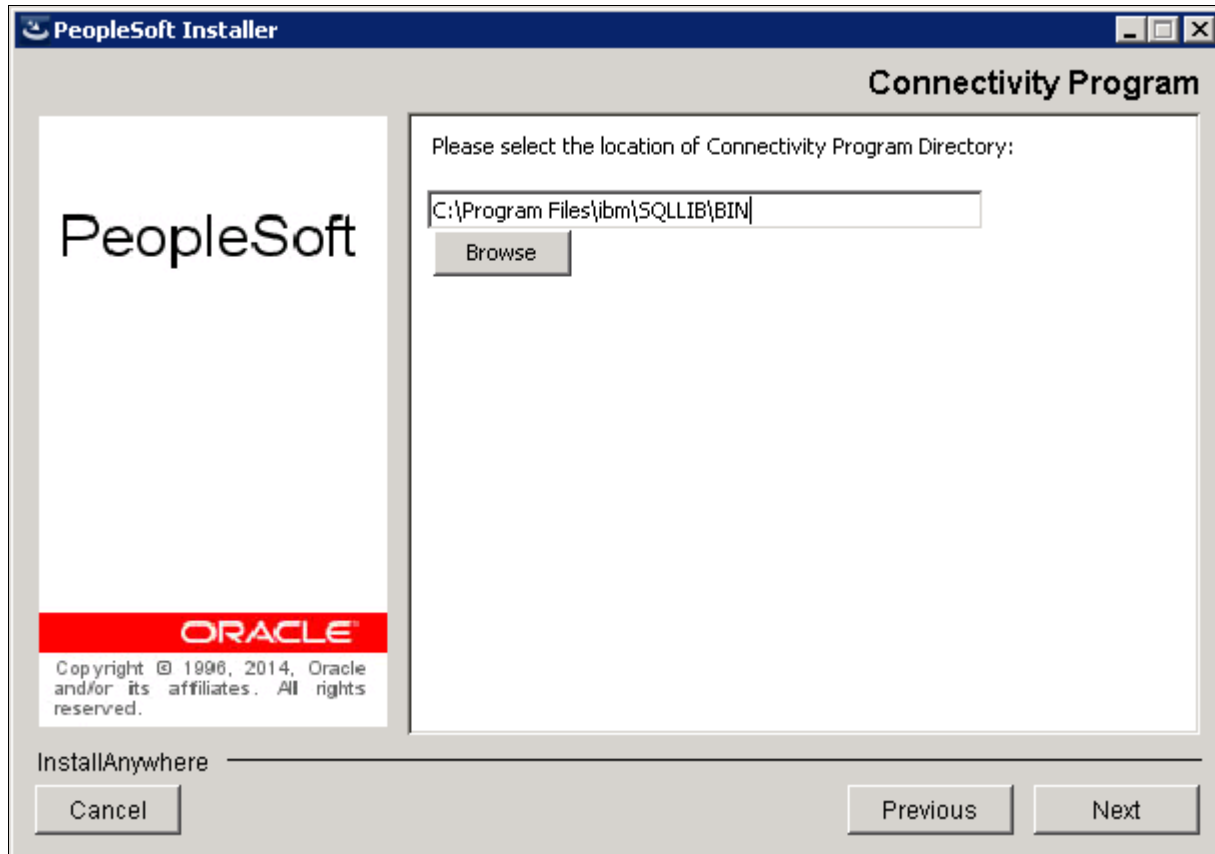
PeopleSoft Installer

Connectivity Program

PeopleSoft

ORACLE

Copyright © 1996, 2014, Oracle and/or its affiliates. All rights reserved.

Please select the location of Connectivity Program Directory:

C:\Program Files\ibm\SQLLIB\BIN

Browse

InstallAnywhere

Cancel

Previous

Next